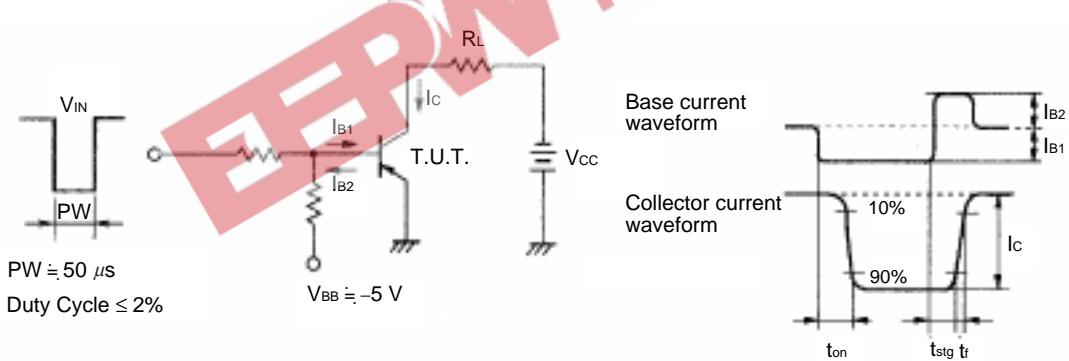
$V_{IN}$

PW

PW $\fallingdotseq$ 50 $\mu$s

Duty Cycle $\leq$ 2%

$R_L$

$I_C$

$I_{B1}$

$I_{B2}$

T.U.T.

$V_{CC}$

$V_{BB} \fallingdotseq -5$ V

Base current waveform

$I_{B2}$

$I_{B1}$

Collector current waveform

10%

90%

$I_C$

$t_{on}$

$t_{stg}$ $t_f$